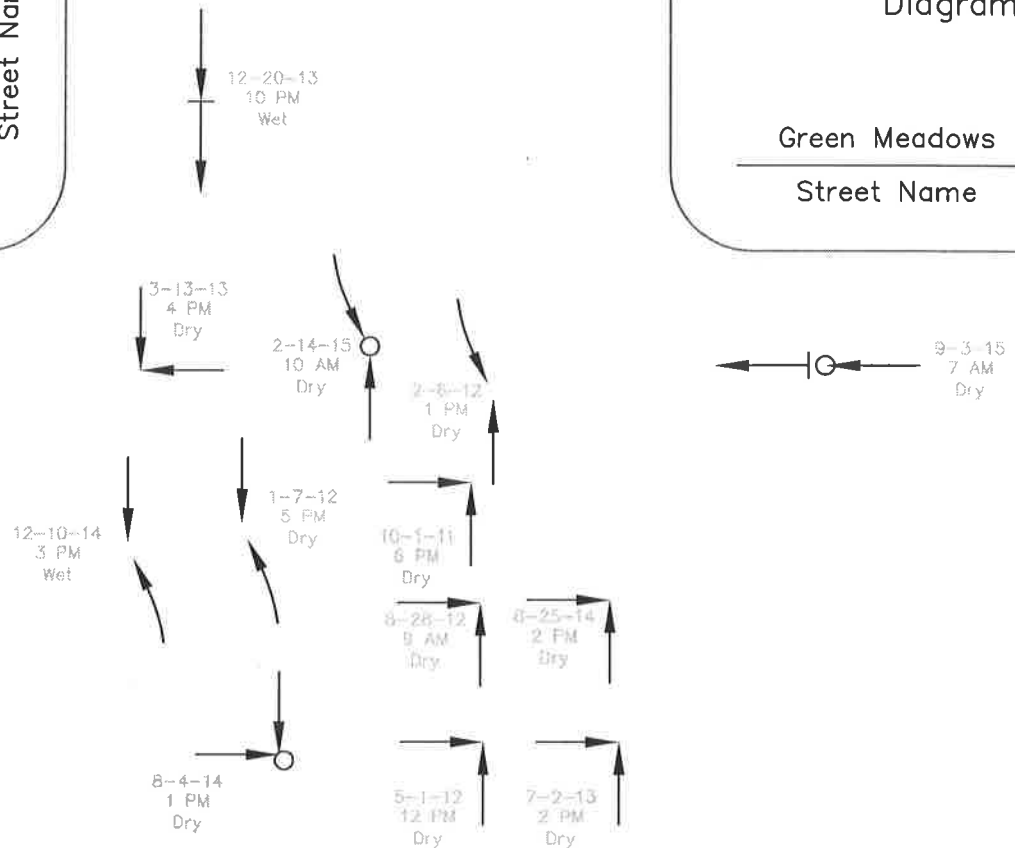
Street Na

Diagram

Green Meadows

Street Name

12-20-13
10 PM
Wet

3-13-13
4 PM
Dry

2-14-15
10 AM
Dry

2-8-12
1 PM
Dry

9-3-15
7 AM
Dry

12-10-14
3 PM
Wet

1-7-12
5 PM
Dry

10-1-11
6 PM
Dry

8-28-12
9 AM
Dry

8-25-14
2 PM
Dry

8-4-14
1 PM
Dry

5-1-12
12 PM
Dry

7-2-13
2 PM
Dry